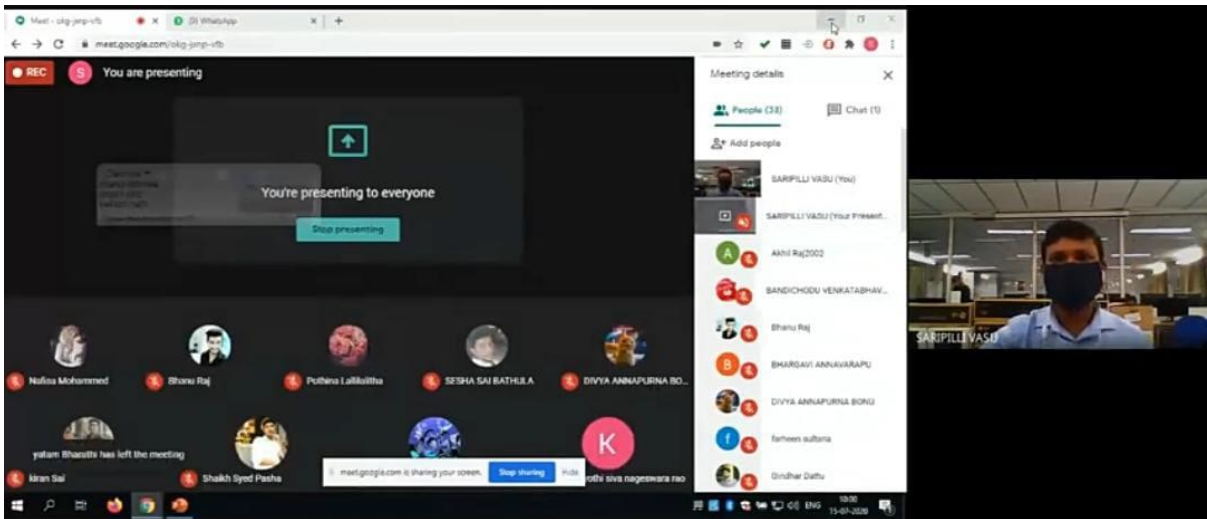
Meet - okg-jsnp-vfb
(3) WhatsApp
meet.google.com/okg-jsnp-vfb

REC
S You are presenting

You're presenting to everyone
Stop presenting

Meeting details
People (38)
Chat (1)
Add people
SARIPILLI VASU (You)
SARIPILLI VASU (Your Present...
Akhil Raj2002
BANDICHODU VENKATABHAV...
Bhanu Raj
BHARGAVI ANNAVARAPU
DIVYA ANNAPURNA BONU
farheen sultana
Giridhar Dattu

Nafisa Mohammed
Bhanu Raj
Pothina Lalitalitha
SESHA SAI BATHULA
DIVYA ANNAPURNA BO...
yatam Bharathi has left the meeting
kiran Sai
Shaikh Syed Pasha
K
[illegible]othi siva nageswara rao

meet.google.com is sharing your screen.
Stop sharing
Hide

SARIPILLI VASU

ENG
10:00
15-07-2020